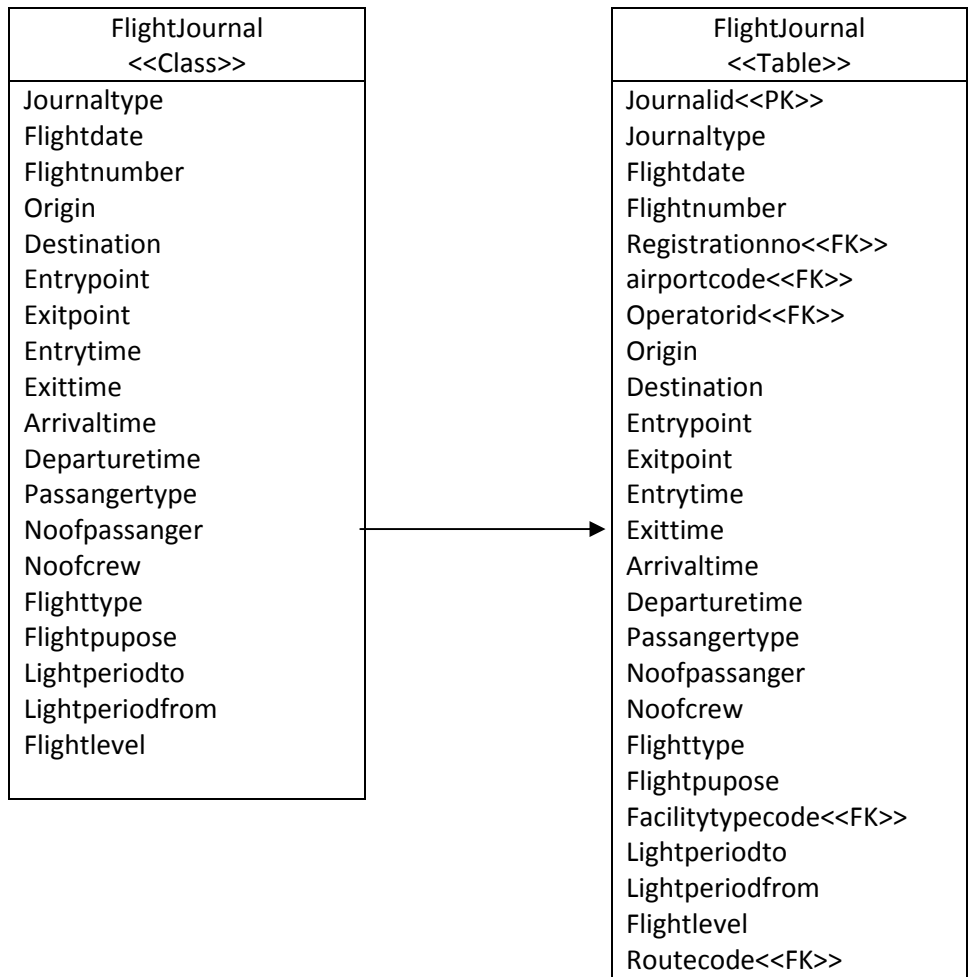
FlightJournal
<<Class>>

Journaltype
Flightdate
Flightnumber
Origin
Destination
Entrypoint
Exitpoint
Entrytime
Exittime
Arrivaltime
Departuretime
Passangertype
Noofpassanger
Noofcrew
Flighttype
Flightpupose
Lightperiodto
Lightperiodfrom
Flightlevel

FlightJournal
<<Table>>

Journalid<<PK>>
Journaltype
Flightdate
Flightnumber
Registrationno<<FK>>
airportcode<<FK>>
Operatorid<<FK>>
Origin
Destination
Entrypoint
Exitpoint
Entrytime
Exittime
Arrivaltime
Departuretime
Passangertype
Noofpassanger
Noofcrew
Flighttype
Flightpupose
Facilitytypecode<<FK>>
Lightperiodto
Lightperiodfrom
Flightlevel
Routecode<<FK>>